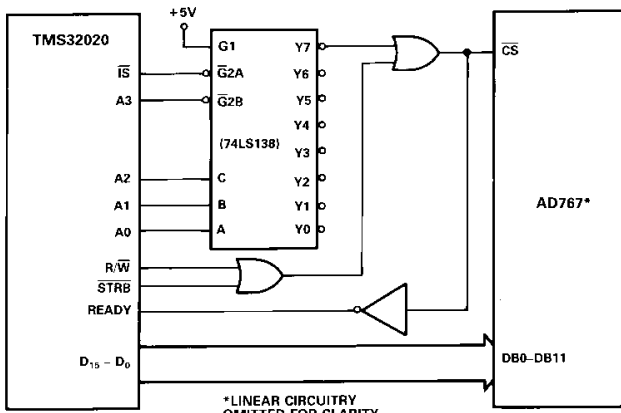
+5V

TMS32020

$\overline{IS}$

A3

A2

A1

A0

$R/\overline{W}$

$\overline{STRB}$

READY

$D_{15} - D_0$

G1

$\overline{G}2A$

$\overline{G}2B$

(74LS138)

C

B

A

Y7

Y6

Y5

Y4

Y3

Y2

Y1

Y0

$\overline{CS}$

AD767*

DB0–DB11

*LINEAR CIRCUITRY
OMITTED FOR CLARITY